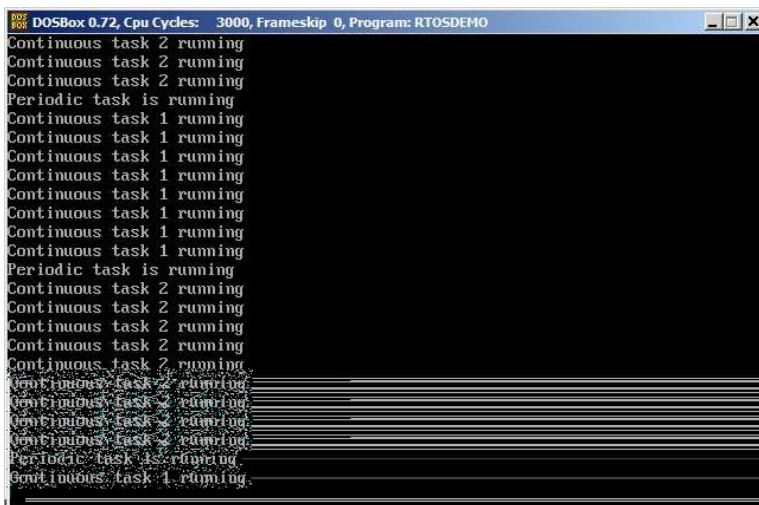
DOSBox 0.72, Cpu Cycles: 3000, Frameskip 0, Program: RTOSDEMO
Continuous task 2 running
Continuous task 2 running
Continuous task 2 running
Periodic task is running
Continuous task 1 running
Continuous task 1 running
Continuous task 1 running
Continuous task 1 running
Continuous task 1 running
Continuous task 1 running
Continuous task 1 running
Continuous task 1 running
Periodic task is running
Continuous task 2 running
Continuous task 2 running
Continuous task 2 running
Continuous task 2 running
Continuous task 2 running
Continuous task 2 running
Continuous task 2 running
Continuous task 2 running
Continuous task 2 running
Periodic task is running
Continuous task 1 running